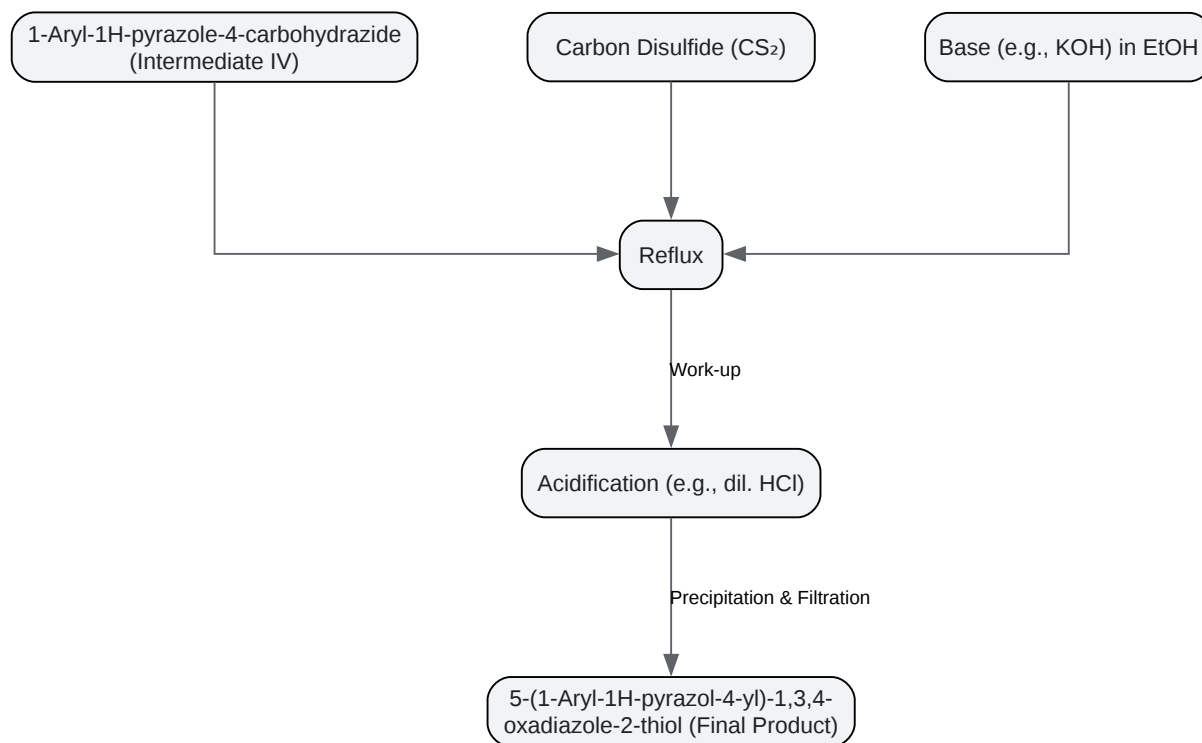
1-Aryl-1H-pyrazole-4-carbohydrazide (Intermediate IV)

Carbon Disulfide ($CS_2$)

Base (e.g., KOH) in EtOH

Reflux

Work-up

Acidification (e.g., dil. HCl)

Precipitation & Filtration

5-(1-Aryl-1H-pyrazol-4-yl)-1,3,4-oxadiazole-2-thiol (Final Product)